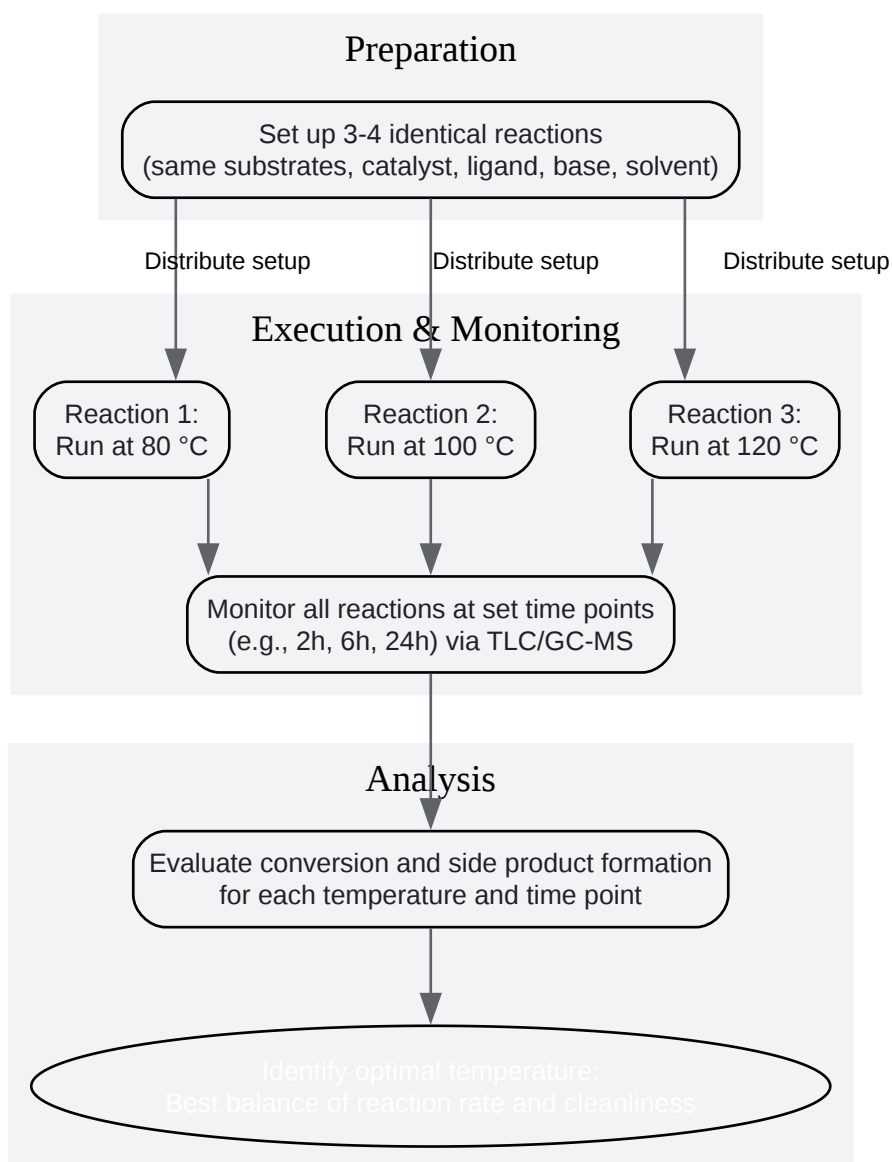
Preparation

Set up 3-4 identical reactions
(same substrates, catalyst, ligand, base, solvent)

Distribute setup

Distribute setup

Distribute setup

Execution & Monitoring

Reaction 1:
Run at 80 °C

Reaction 2:
Run at 100 °C

Reaction 3:
Run at 120 °C

Monitor all reactions at set time points
(e.g., 2h, 6h, 24h) via TLC/GC-MS

Analysis

Evaluate conversion and side product formation
for each temperature and time point

Identify optimal temperature:
Best balance of reaction rate and cleanliness